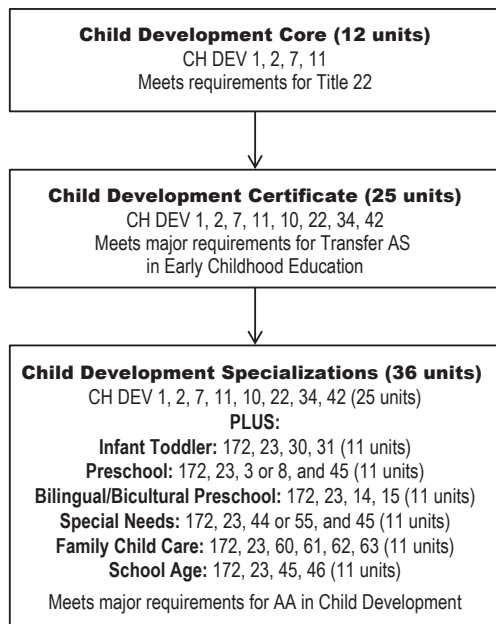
**Child Development Core (12 units)**
CH DEV 1, 2, 7, 11
Meets requirements for Title 22

**Child Development Certificate (25 units)**
CH DEV 1, 2, 7, 11, 10, 22, 34, 42
Meets major requirements for Transfer AS in Early Childhood Education

**Child Development Specializations (36 units)**
CH DEV 1, 2, 7, 11, 10, 22, 34, 42 (25 units)
**PLUS:**
**Infant Toddler:** 172, 23, 30, 31 (11 units)
**Preschool:** 172, 23, 3 or 8, and 45 (11 units)
**Bilingual/Bicultural Preschool:** 172, 23, 14, 15 (11 units)
**Special Needs:** 172, 23, 44 or 55, and 45 (11 units)
**Family Child Care:** 172, 23, 60, 61, 62, 63 (11 units)
**School Age:** 172, 23, 45, 46 (11 units)

Meets major requirements for AA in Child Development